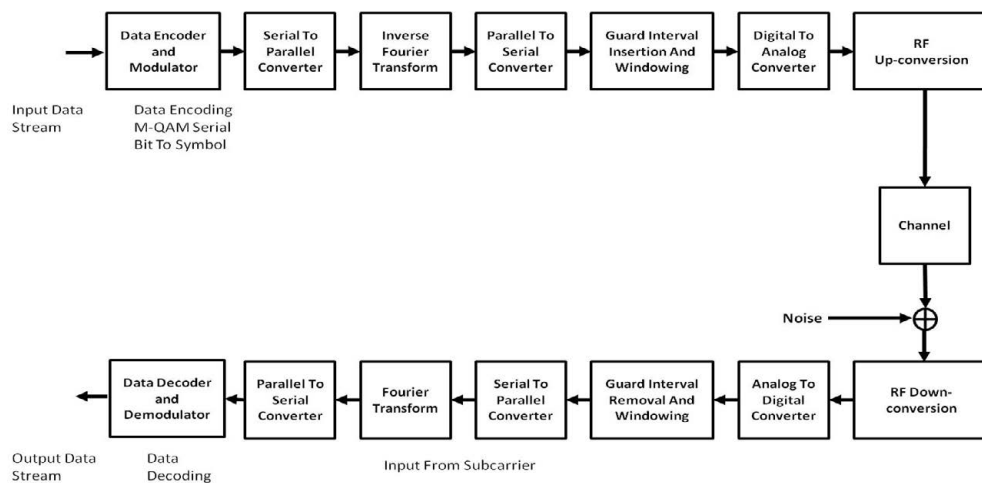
Data Encoder and Modulator

Serial To Parallel Converter

Inverse Fourier Transform

Parallel To Serial Converter

Guard Interval Insertion And Windowing

Digital To Analog Converter

RF Up-conversion

Input Data Stream

Data Encoding M-QAM Serial Bit To Symbol

Channel

Noise

RF Down-conversion

Analog To Digital Converter

Guard Interval Removal And Windowing

Serial To Parallel Converter

Fourier Transform

Parallel To Serial Converter

Data Decoder and Demodulator

Output Data Stream

Data Decoding

Input From Subcarrier